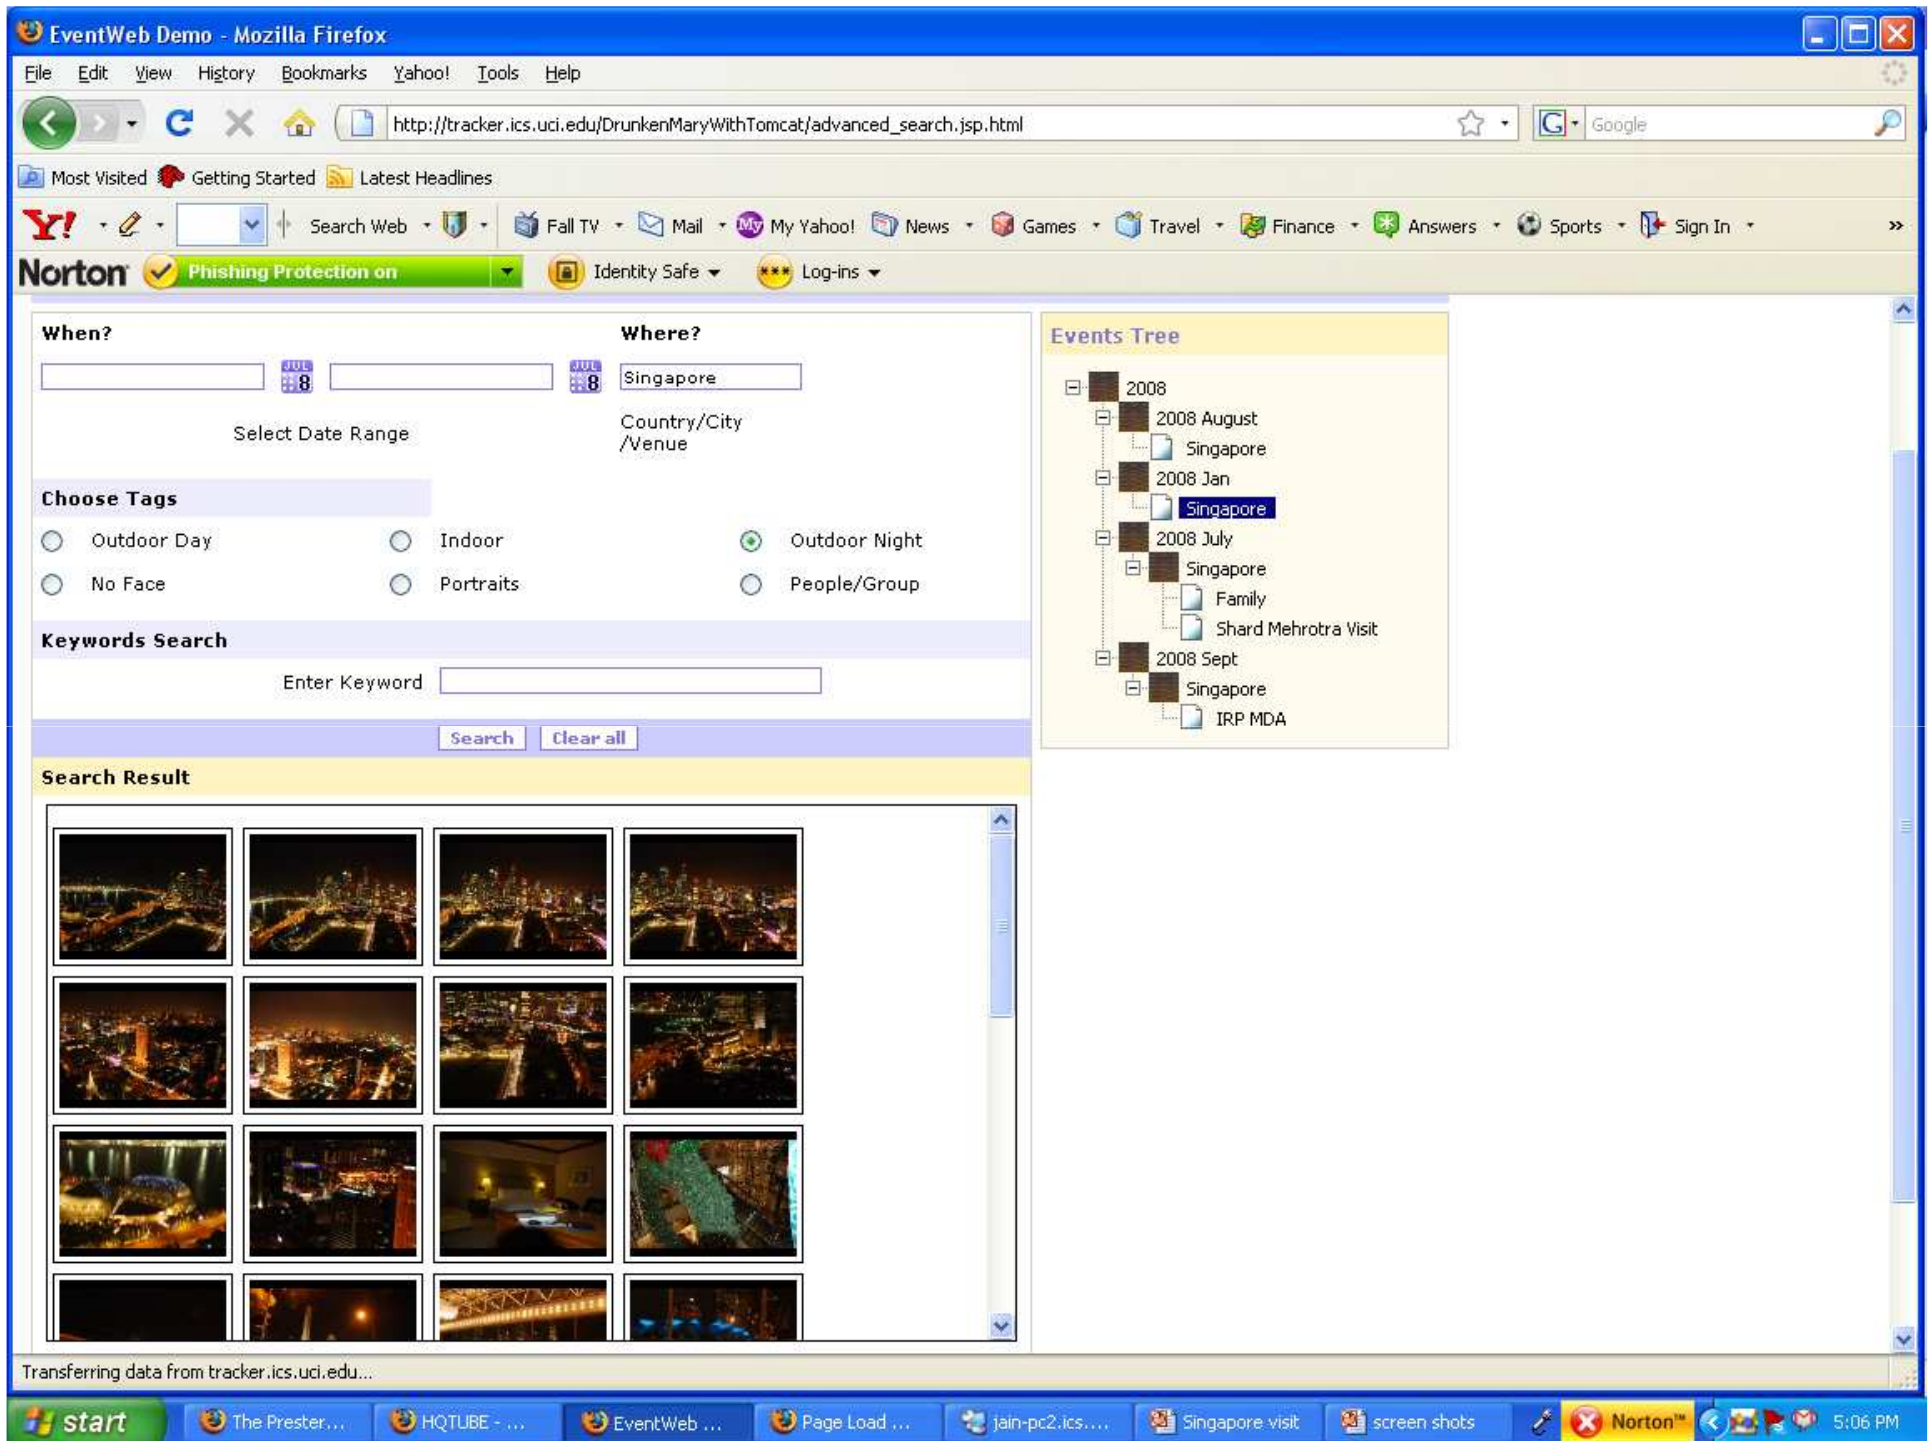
EventWeb Demo - Mozilla Firefox

File Edit View History Bookmarks Yahoo! Tools Help

http://tracker.ics.uci.edu/DrunkenMaryWithTomcat/advanced_search.jsp.html

Google

Most Visited Getting Started Latest Headlines

Y! Search Web Fall TV Mail My Yahoo! News Games Travel Finance Answers Sports Sign In

Norton Phishing Protection on Identity Safe Log-ins

When?

JUL 8 JUL 8

Select Date Range

Where?

Singapore

Country/City /Venue

Choose Tags

Outdoor Day Indoor Outdoor Night

No Face Portraits People/Group

Keywords Search

Enter Keyword

Search Clear all

Search Result

Events Tree

2008
2008 August
Singapore
2008 Jan
Singapore
2008 July
Singapore
Family
Shard Mehrotra Visit
2008 Sept
Singapore
IRP MDA

Transferring data from tracker.ics.uci.edu...

start The Prester... HQTUBE - ... EventWeb ... Page Load ... jain-pc2.ics.... Singapore visit screen shots Norton 5:06 PM